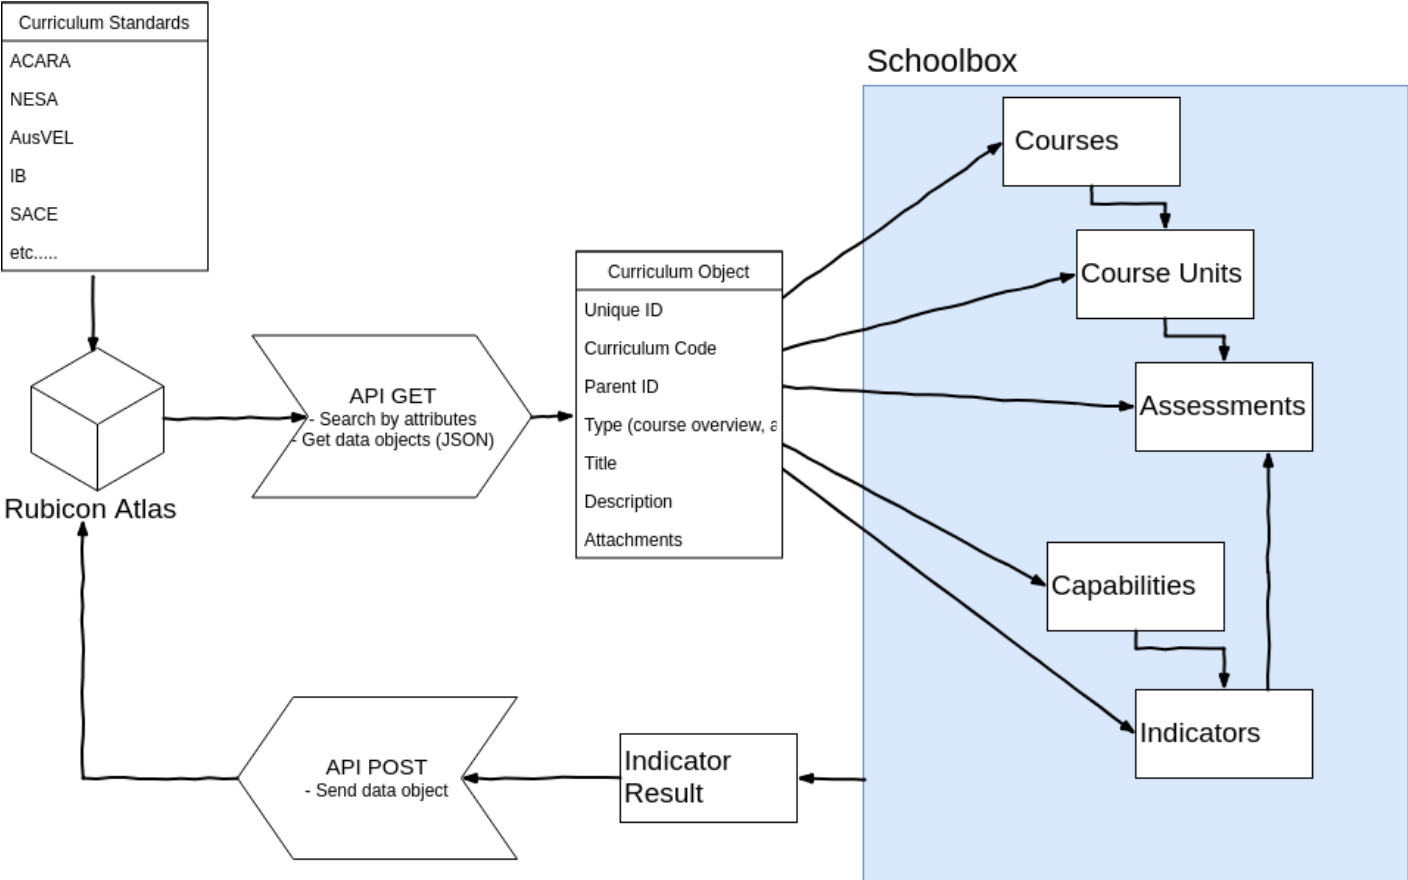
Curriculum Standards
ACARA
NESA
AusVEL
IB
SACE
etc.....

Rubicon Atlas

API GET
- Search by attributes
- Get data objects (JSON)

Curriculum Object
Unique ID
Curriculum Code
Parent ID
Type (course overview, a
Title
Description
Attachments

Schoolbox
Courses
Course Units
Assessments
Capabilities
Indicators

Indicator Result

API POST
- Send data object